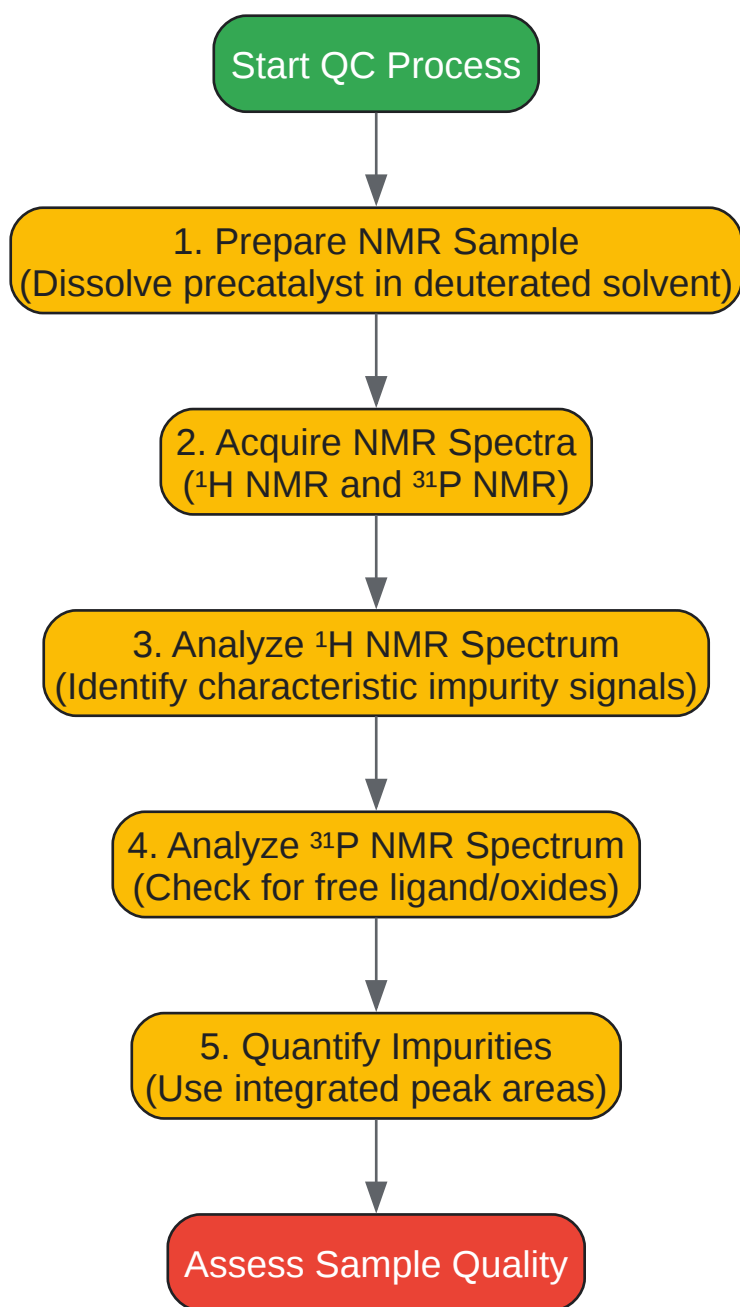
Start QC Process

1. Prepare NMR Sample
(Dissolve precatalyst in deuterated solvent)

2. Acquire NMR Spectra
($^1$H NMR and $^{31}$P NMR)

3. Analyze $^1$H NMR Spectrum
(Identify characteristic impurity signals)

4. Analyze $^{31}$P NMR Spectrum
(Check for free ligand/oxides)

5. Quantify Impurities
(Use integrated peak areas)

Assess Sample Quality